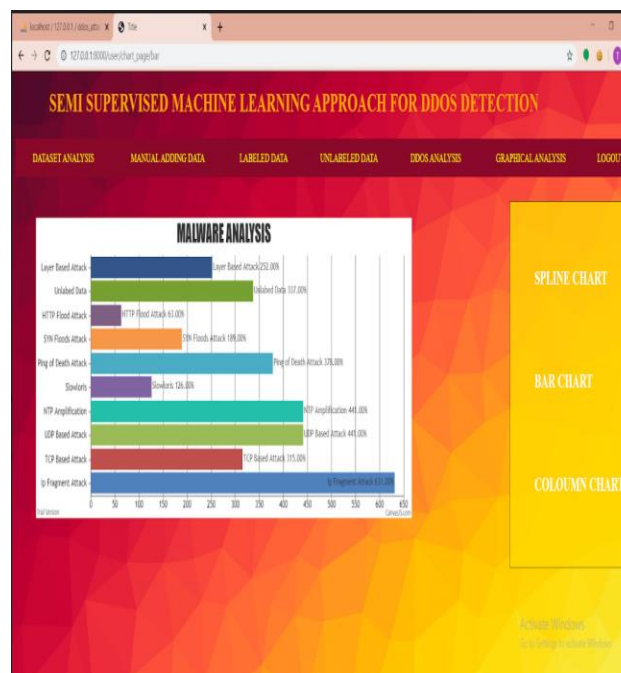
localhost / 127.0.0.1 / ddos_atta × Title × +

127.0.0.1:8000/user/chart_page/bar

SEMI SUPERVISED MACHINE LEARNING APPROACH FOR DDOS DETECTION

DATASET ANALYSIS MANUAL ADDING DATA LABELED DATA UNLABELED DATA DDOS ANALYSIS GRAPHICAL ANALYSIS LOGOU

MALWARE ANALYSIS

Layer Based Attack — Layer Based Attack 252.00%
Unlabed Data — Unlabed Data 337.00%
HTTP Flood Attack — HTTP Flood Attack 63.00%
SYN Floods Attack — SYN Floods Attack 189.00%
Ping of Death Attack — Ping of Death Attack 378.00%
Slowloris — Slowloris 126.00%
NTP Amplification — NTP Amplification 441.00%
UDP Based Attack — UDP Based Attack 441.00%
TCP Based Attack — TCP Based Attack 315.00%
Ip Fragment Attack — Ip Fragment Attack 631.00%

0 50 100 150 200 250 300 350 400 450 500 550 600 650

Trial Version CanvasJS.com

SPLINE CHART

BAR CHART

COLOUMN CHART

Activate Windows
Go to Settings to activate Windows.